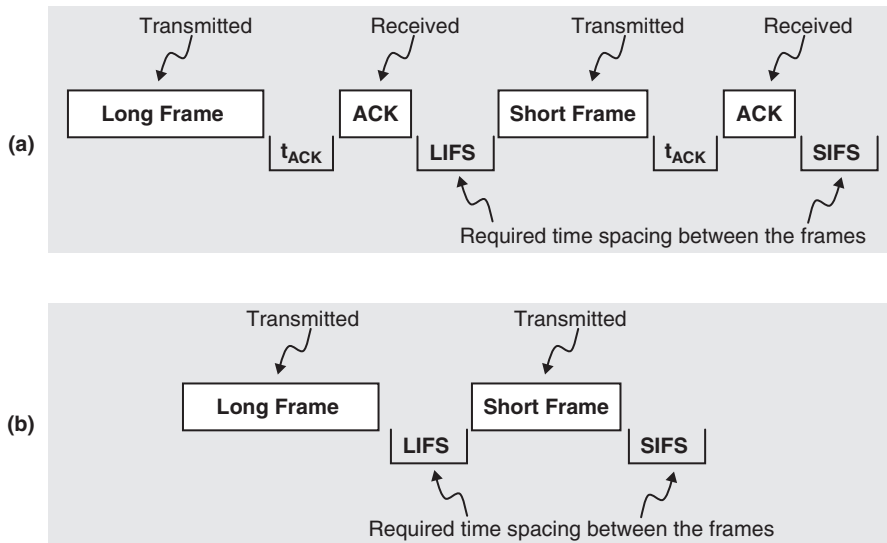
(a)

Transmitted Received Transmitted Received

Long Frame

$t_{ACK}$

ACK

LIFS

Short Frame

$t_{ACK}$

ACK

SIFS

Required time spacing between the frames

(b)

Transmitted Transmitted

Long Frame

LIFS

Short Frame

SIFS

Required time spacing between the frames